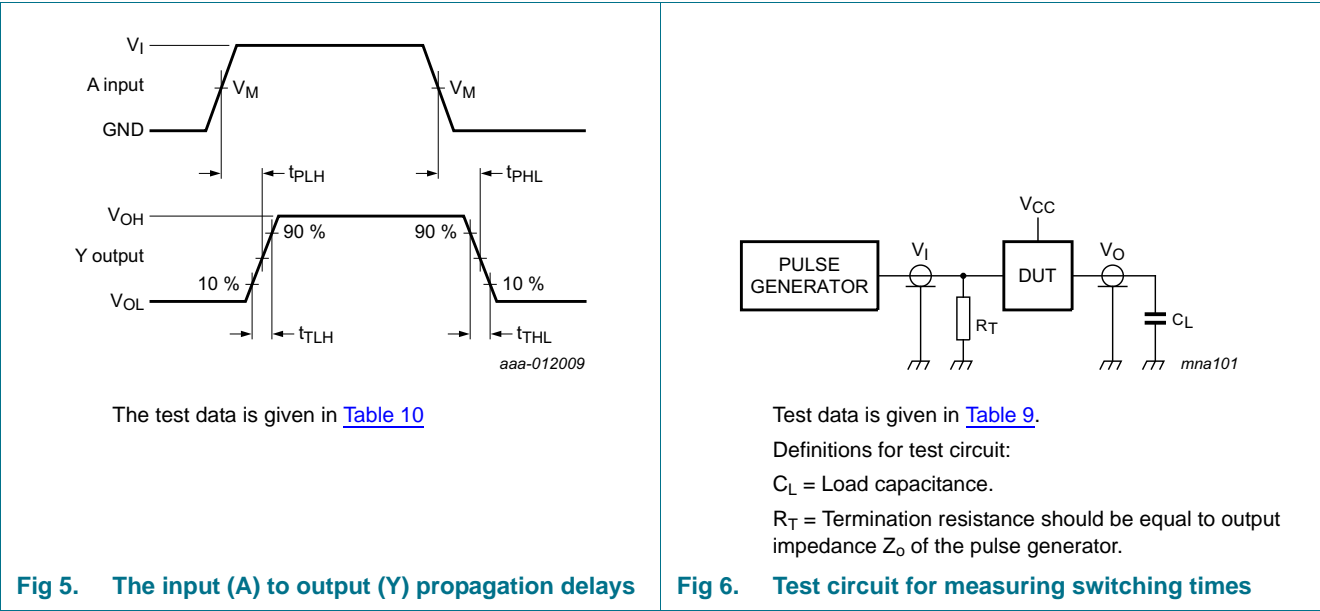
$V_I$

A input

$V_M$

$V_M$

GND

$t_{PLH}$

$t_{PHL}$

$V_{OH}$

90 %

90 %

Y output

10 %

10 %

$V_{OL}$

$t_{TLH}$

$t_{THL}$

aaa-012009

The test data is given in Table 10

Fig 5. The input (A) to output (Y) propagation delays

$V_{CC}$

PULSE GENERATOR

$V_I$

DUT

$V_O$

$R_T$

$C_L$

mna101

Test data is given in Table 9.

Definitions for test circuit:

$C_L$ = Load capacitance.

$R_T$ = Termination resistance should be equal to output impedance $Z_o$ of the pulse generator.

Fig 6. Test circuit for measuring switching times